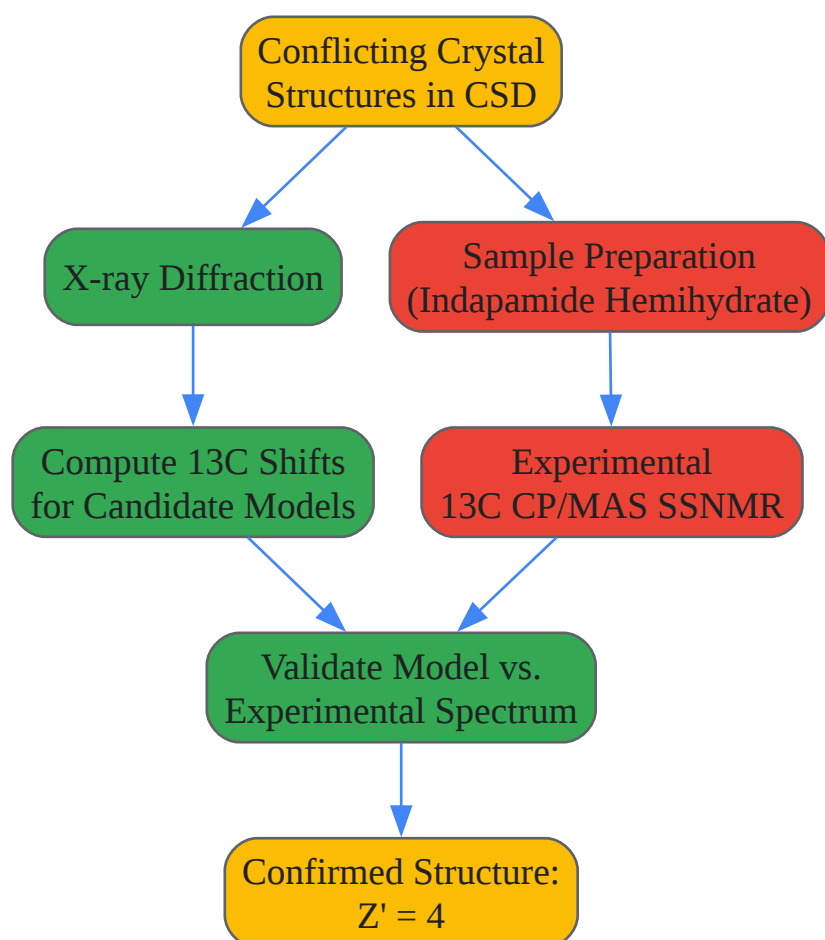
Conflicting Crystal Structures in CSD

X-ray Diffraction

Sample Preparation (Indapamide Hemihydrate)

Compute 13C Shifts for Candidate Models

Experimental 13C CP/MAS SSNMR

Validate Model vs. Experimental Spectrum

Confirmed Structure: Z' = 4